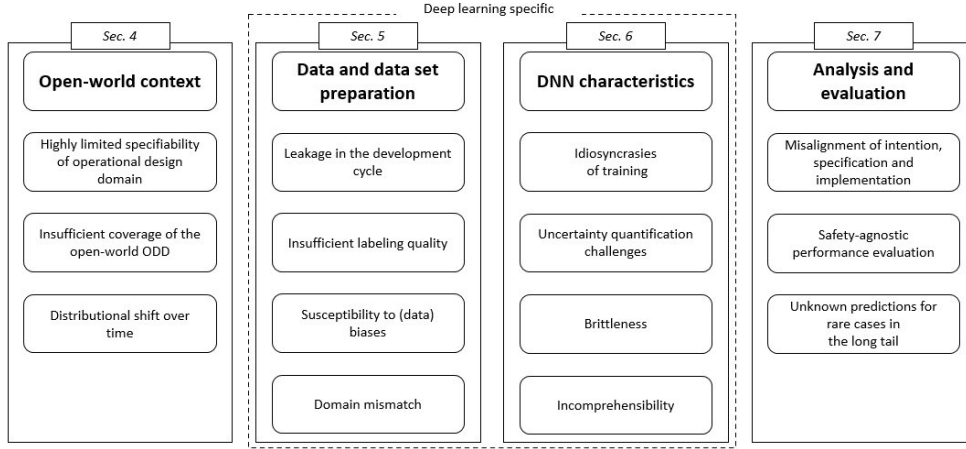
Deep learning specific

Sec. 4

Open-world context

Highly limited specifiability of operational design domain

Insufficient coverage of the open-world ODD

Distributional shift over time

Sec. 5

Data and data set preparation

Leakage in the development cycle

Insufficient labeling quality

Susceptibility to (data) biases

Domain mismatch

Sec. 6

DNN characteristics

Idiosyncrasies of training

Uncertainty quantification challenges

Brittleness

Incomprehensibility

Sec. 7

Analysis and evaluation

Misalignment of intention, specification and implementation

Safety-agnostic performance evaluation

Unknown predictions for rare cases in the long tail